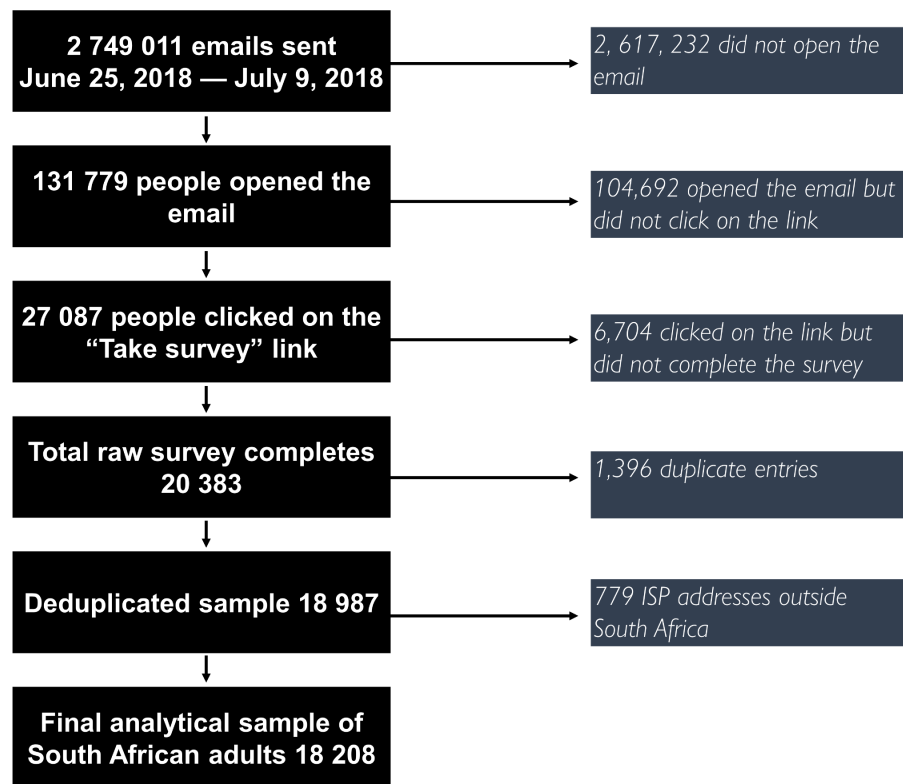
2 749 011 emails sent
June 25, 2018 — July 9, 2018

2, 617, 232 did not open the email

131 779 people opened the email

104,692 opened the email but did not click on the link

27 087 people clicked on the "Take survey" link

6,704 clicked on the link but did not complete the survey

Total raw survey completes 20 383

1,396 duplicate entries

Deduplicated sample 18 987

779 ISP addresses outside South Africa

Final analytical sample of South African adults 18 208